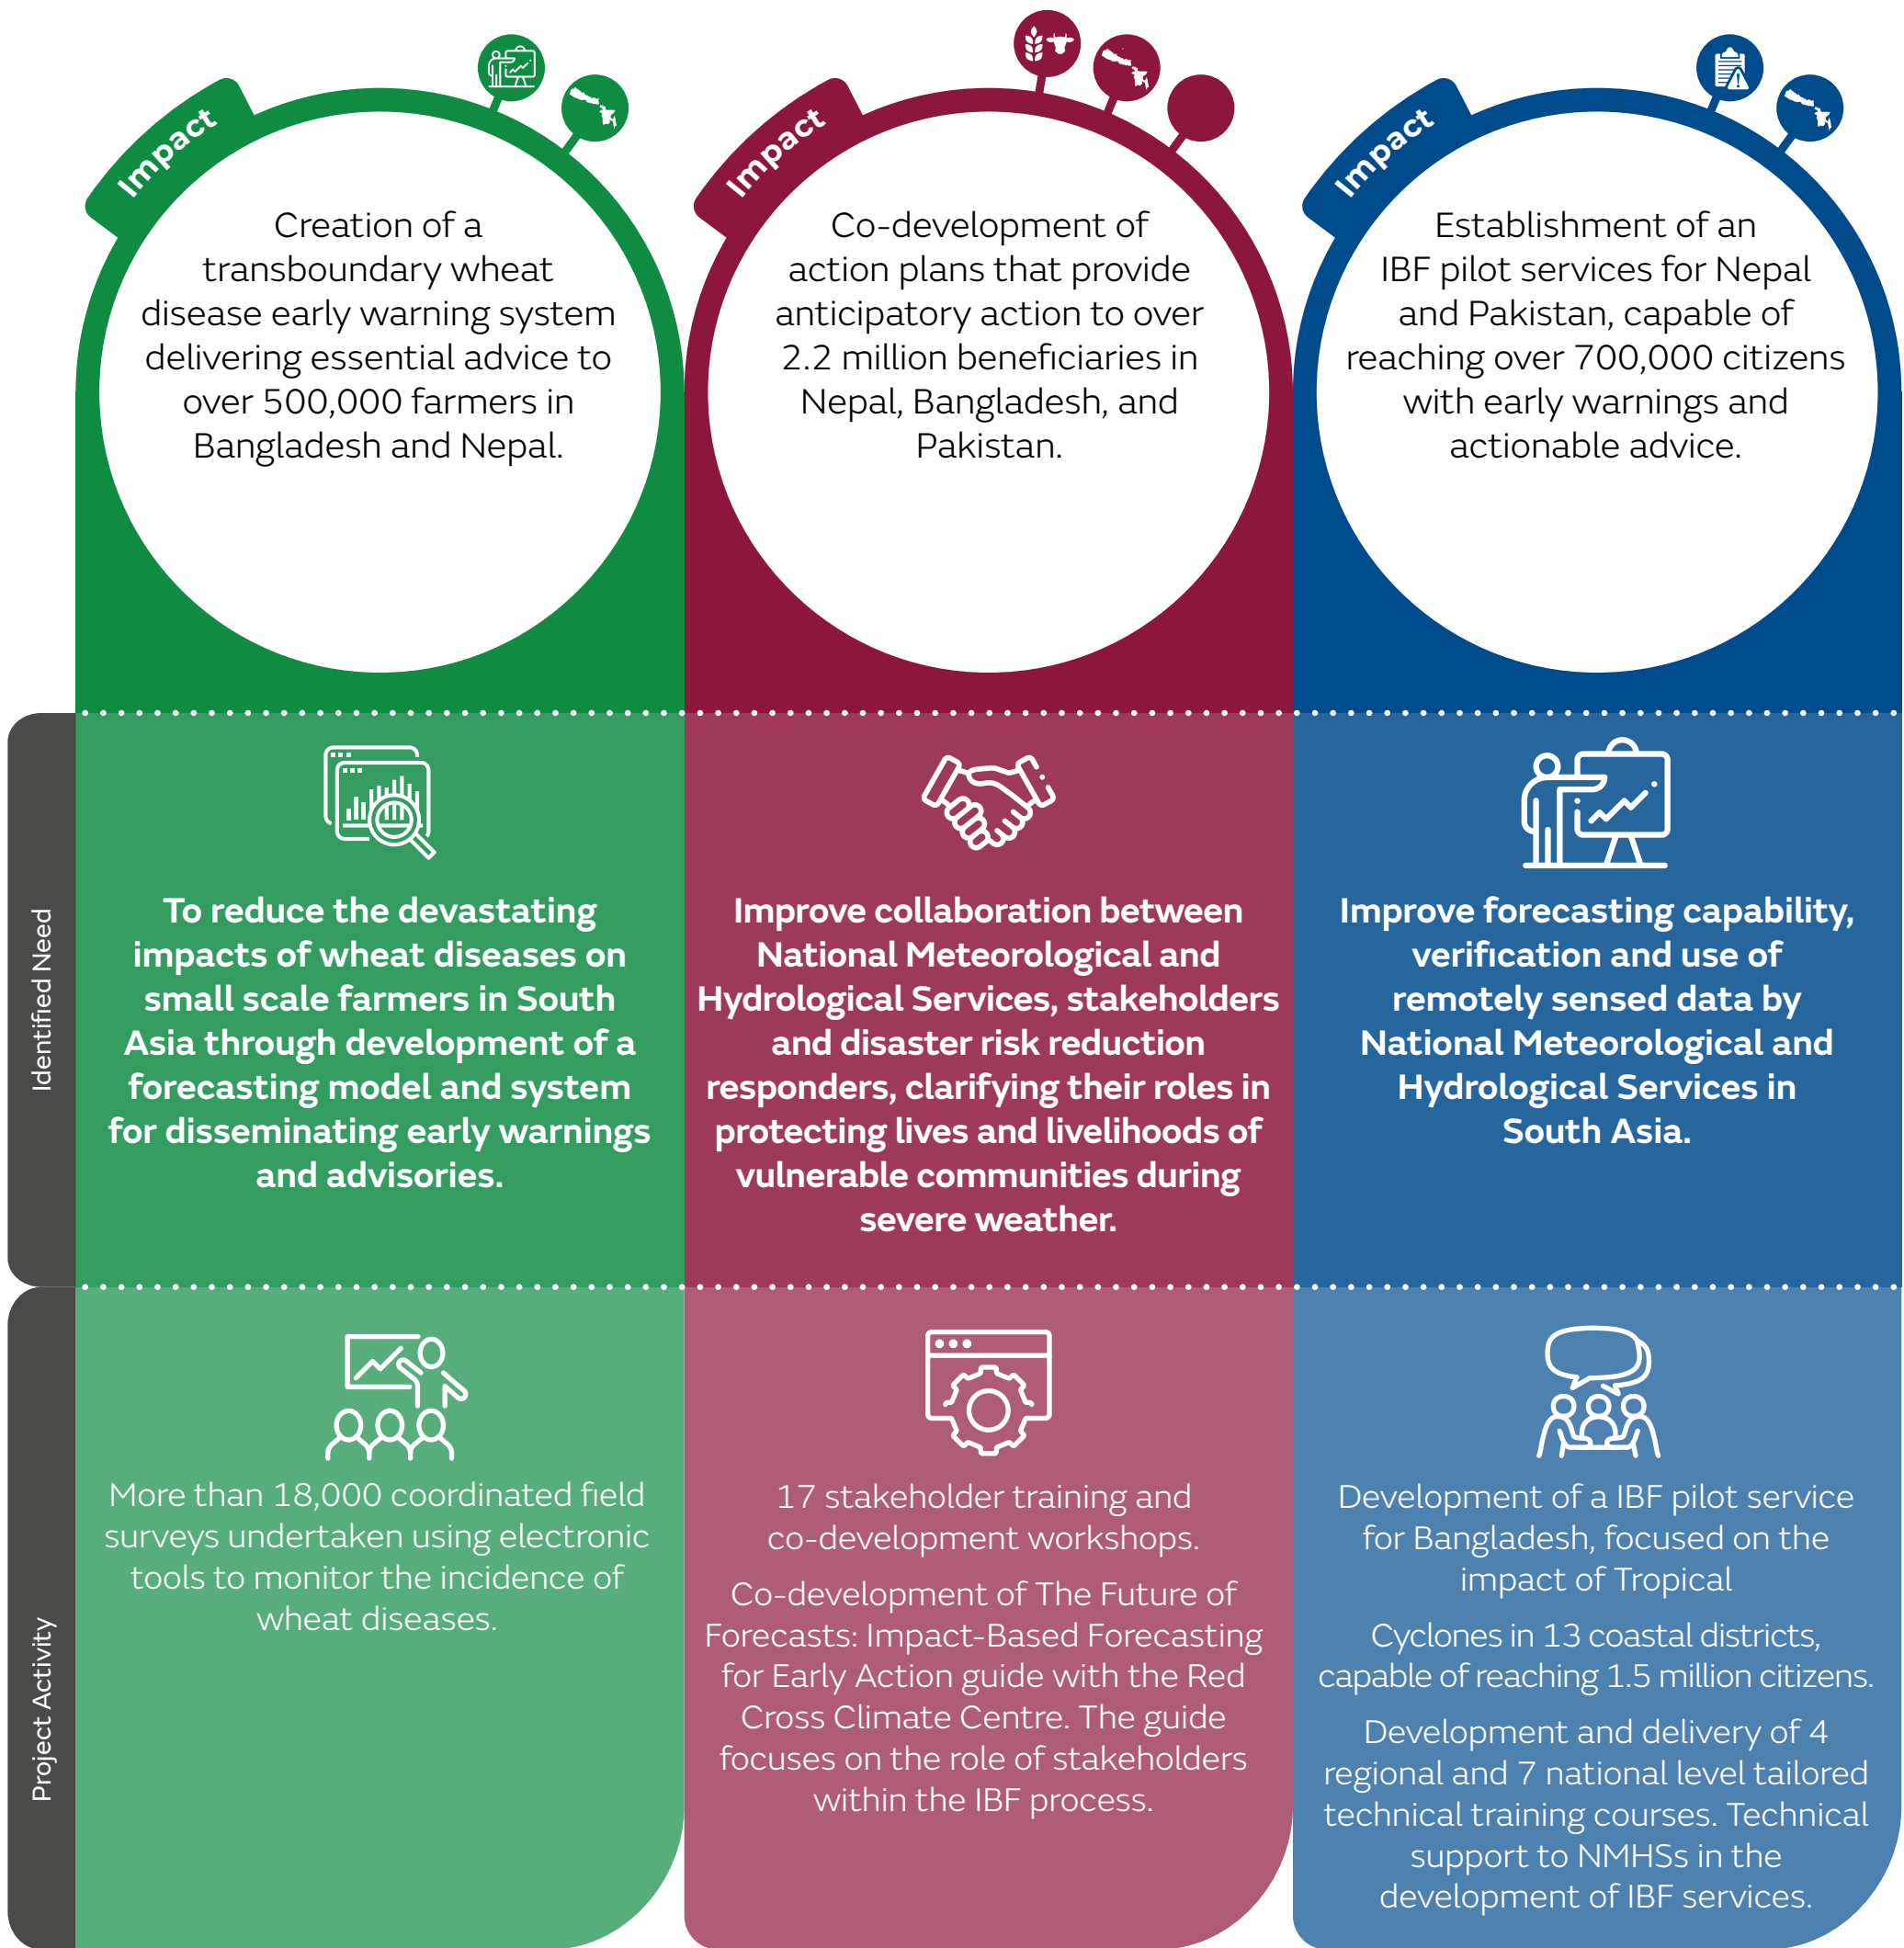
Impact

Creation of a transboundary wheat disease early warning system delivering essential advice to over 500,000 farmers in Bangladesh and Nepal.

Impact

Co-development of action plans that provide anticipatory action to over 2.2 million beneficiaries in Nepal, Bangladesh, and Pakistan.

Impact

Establishment of an IBF pilot services for Nepal and Pakistan, capable of reaching over 700,000 citizens with early warnings and actionable advice.

Identified Need

To reduce the devastating impacts of wheat diseases on small scale farmers in South Asia through development of a forecasting model and system for disseminating early warnings and advisories.

Improve collaboration between National Meteorological and Hydrological Services, stakeholders and disaster risk reduction responders, clarifying their roles in protecting lives and livelihoods of vulnerable communities during severe weather.

Improve forecasting capability, verification and use of remotely sensed data by National Meteorological and Hydrological Services in South Asia.

Project Activity

More than 18,000 coordinated field surveys undertaken using electronic tools to monitor the incidence of wheat diseases.

17 stakeholder training and co-development workshops.

Co-development of The Future of Forecasts: Impact-Based Forecasting for Early Action guide with the Red Cross Climate Centre. The guide focuses on the role of stakeholders within the IBF process.

Development of a IBF pilot service for Bangladesh, focused on the impact of Tropical

Cyclones in 13 coastal districts, capable of reaching 1.5 million citizens.

Development and delivery of 4 regional and 7 national level tailored technical training courses. Technical support to NMHSs in the development of IBF services.